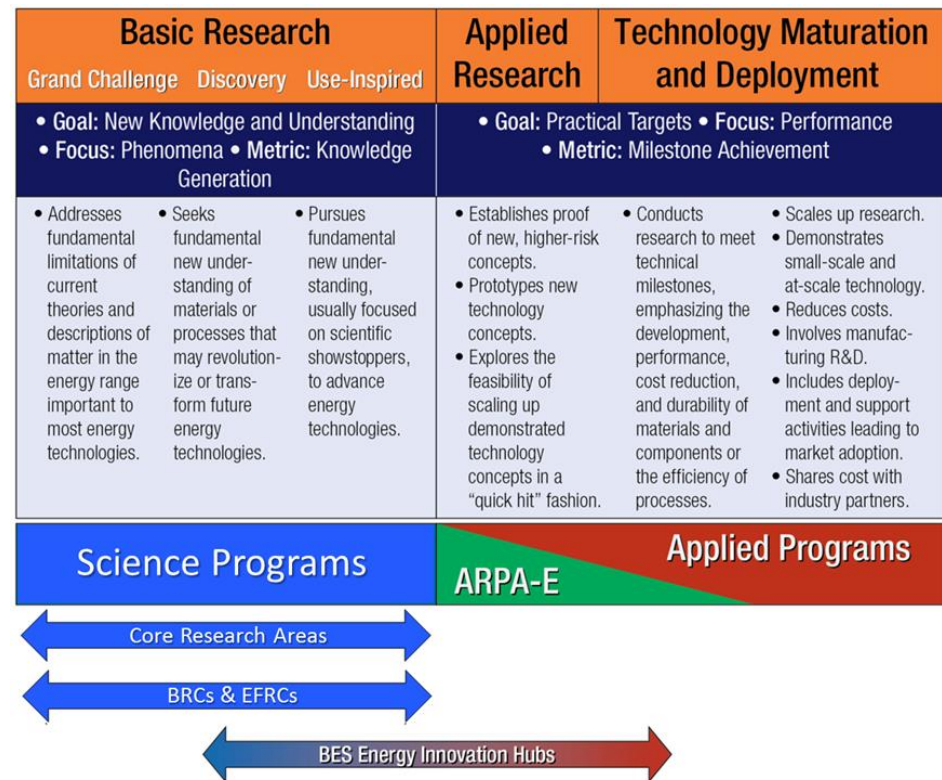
Basic Research

Grand Challenge Discovery Use-Inspired

Applied Research

Technology Maturation and Deployment

• Goal: New Knowledge and Understanding
• Focus: Phenomena • Metric: Knowledge Generation

• Goal: Practical Targets • Focus: Performance
• Metric: Milestone Achievement

• Addresses fundamental limitations of current theories and descriptions of matter in the energy range important to most energy technologies.

• Seeks fundamental new understanding of materials or processes that may revolutionize or transform future energy technologies.

• Pursues fundamental new understanding, usually focused on scientific showstoppers, to advance energy technologies.

• Establishes proof of new, higher-risk concepts.
• Prototypes new technology concepts.
• Explores the feasibility of scaling up demonstrated technology concepts in a "quick hit" fashion.

• Conducts research to meet technical milestones, emphasizing the development, performance, cost reduction, and durability of materials and components or the efficiency of processes.

• Scales up research.
• Demonstrates small-scale and at-scale technology.
• Reduces costs.
• Involves manufacturing R&D.
• Includes deployment and support activities leading to market adoption.
• Shares cost with industry partners.

Science Programs

ARPA-E

Applied Programs

Core Research Areas

BRCs & EFRCs

BES Energy Innovation Hubs